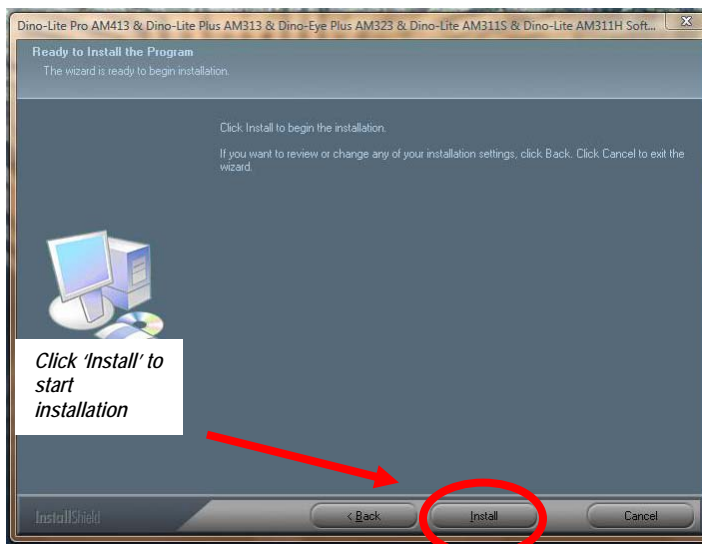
Dino-Lite Pro AM413 & Dino-Lite Plus AM313 & Dino-Eye Plus AM323 & Dino-Lite AM311S & Dino-Lite AM311H Soft...

Ready to Install the Program

The wizard is ready to begin installation.

Click Install to begin the installation.

If you want to review or change any of your installation settings, click Back. Click Cancel to exit the wizard.

Click 'Install' to start installation

InstallShield

< Back

Install

Cancel